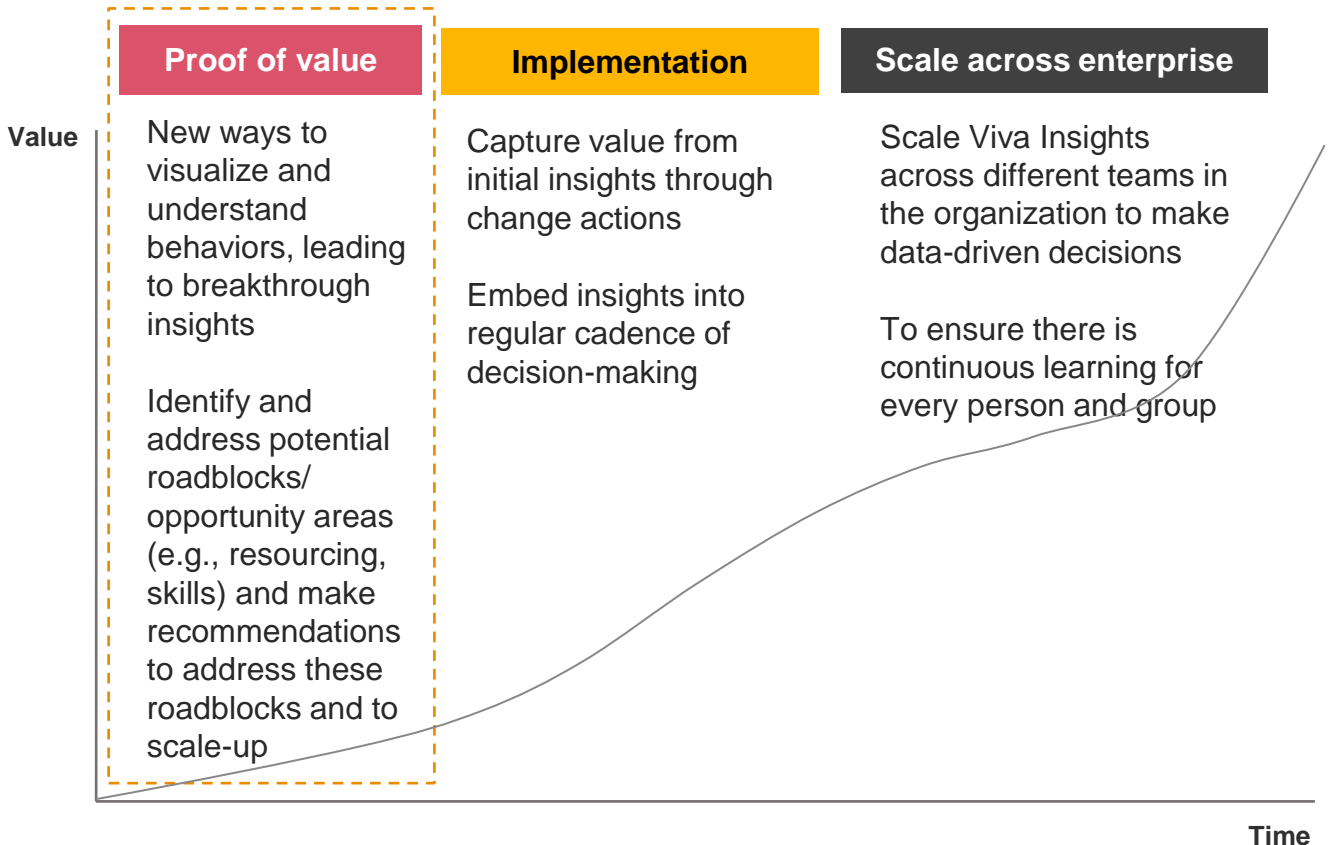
Proof of value

Implementation

Scale across enterprise

Value

New ways to visualize and understand behaviors, leading to breakthrough insights

Identify and address potential roadblocks/ opportunity areas (e.g., resourcing, skills) and make recommendations to address these roadblocks and to scale-up

Capture value from initial insights through change actions

Embed insights into regular cadence of decision-making

Scale Viva Insights across different teams in the organization to make data-driven decisions

To ensure there is continuous learning for every person and group

Time